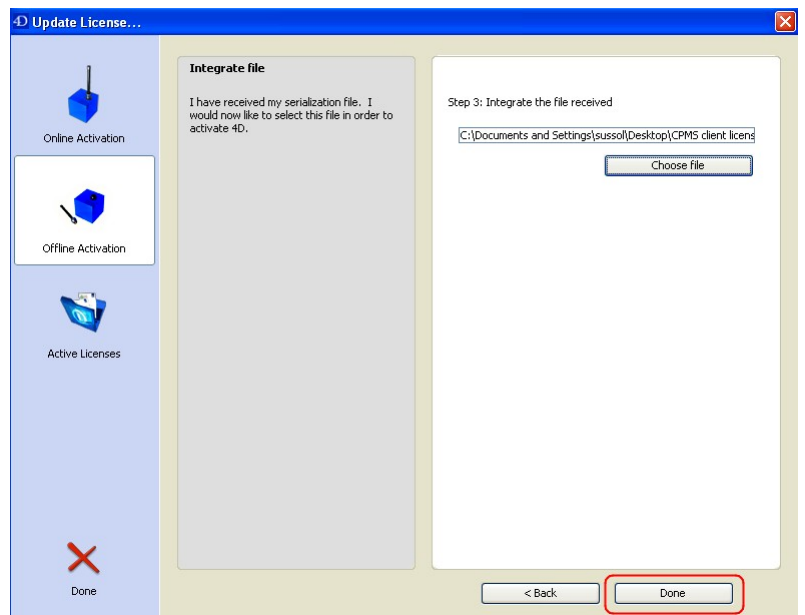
4D Update License...

Online Activation

Offline Activation

Active Licenses

Done

Integrate file

I have received my serialization file. I would now like to select this file in order to activate 4D.

Step 3: Integrate the file received

C:\Documents and Settings\sussol\Desktop\CPMS client licens

Choose file

< Back

Done